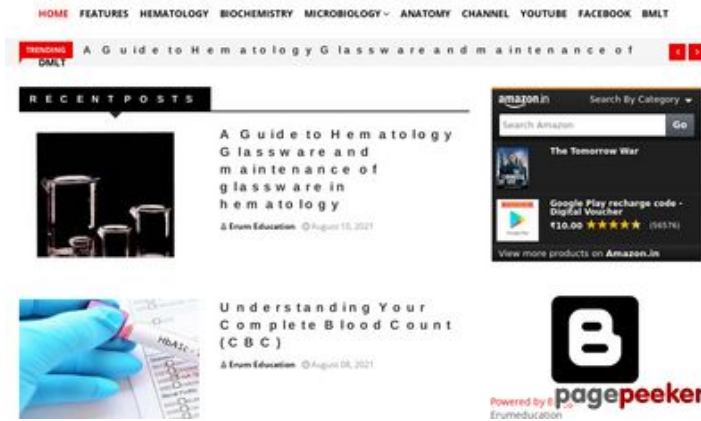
HOME FEATURES HEMATOLOGY BIOCHEMISTRY MICROBIOLOGY ANATOMY CHANNEL YOUTUBE FACEBOOK BMLT

TRENDING DMLT

A Guide to Hematology Glassware and maintenance of

‹ ›

RECENT POSTS

A Guide to Hematology Glassware and maintenance of glassware in hematology

Erum Education August 15, 2021

Understanding Your Complete Blood Count (CBC)

Erum Education August 08, 2021

amazon.in Search By Category

Search Amazon Go

The Tomorrow War

Google Play recharge code - Digital Voucher

₹10.00 ★★★★★ (56576)

View more products on Amazon.in

Powered by B

Erumeducation

pagepeeker